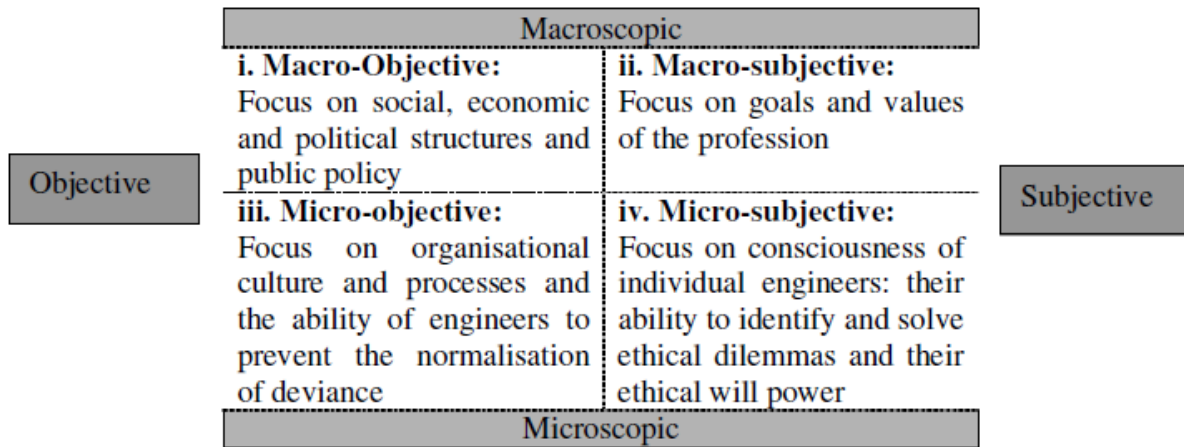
Macroscopic

Objective

| i. Macro-Objective: Focus on social, economic and political structures and public policy | ii. Macro-subjective: Focus on goals and values of the profession |
|---|---|
| iii. Micro-objective: Focus on organisational culture and processes and the ability of engineers to prevent the normalisation of deviance | iv. Micro-subjective: Focus on consciousness of individual engineers: their ability to identify and solve ethical dilemmas and their ethical will power |

Subjective

Microscopic